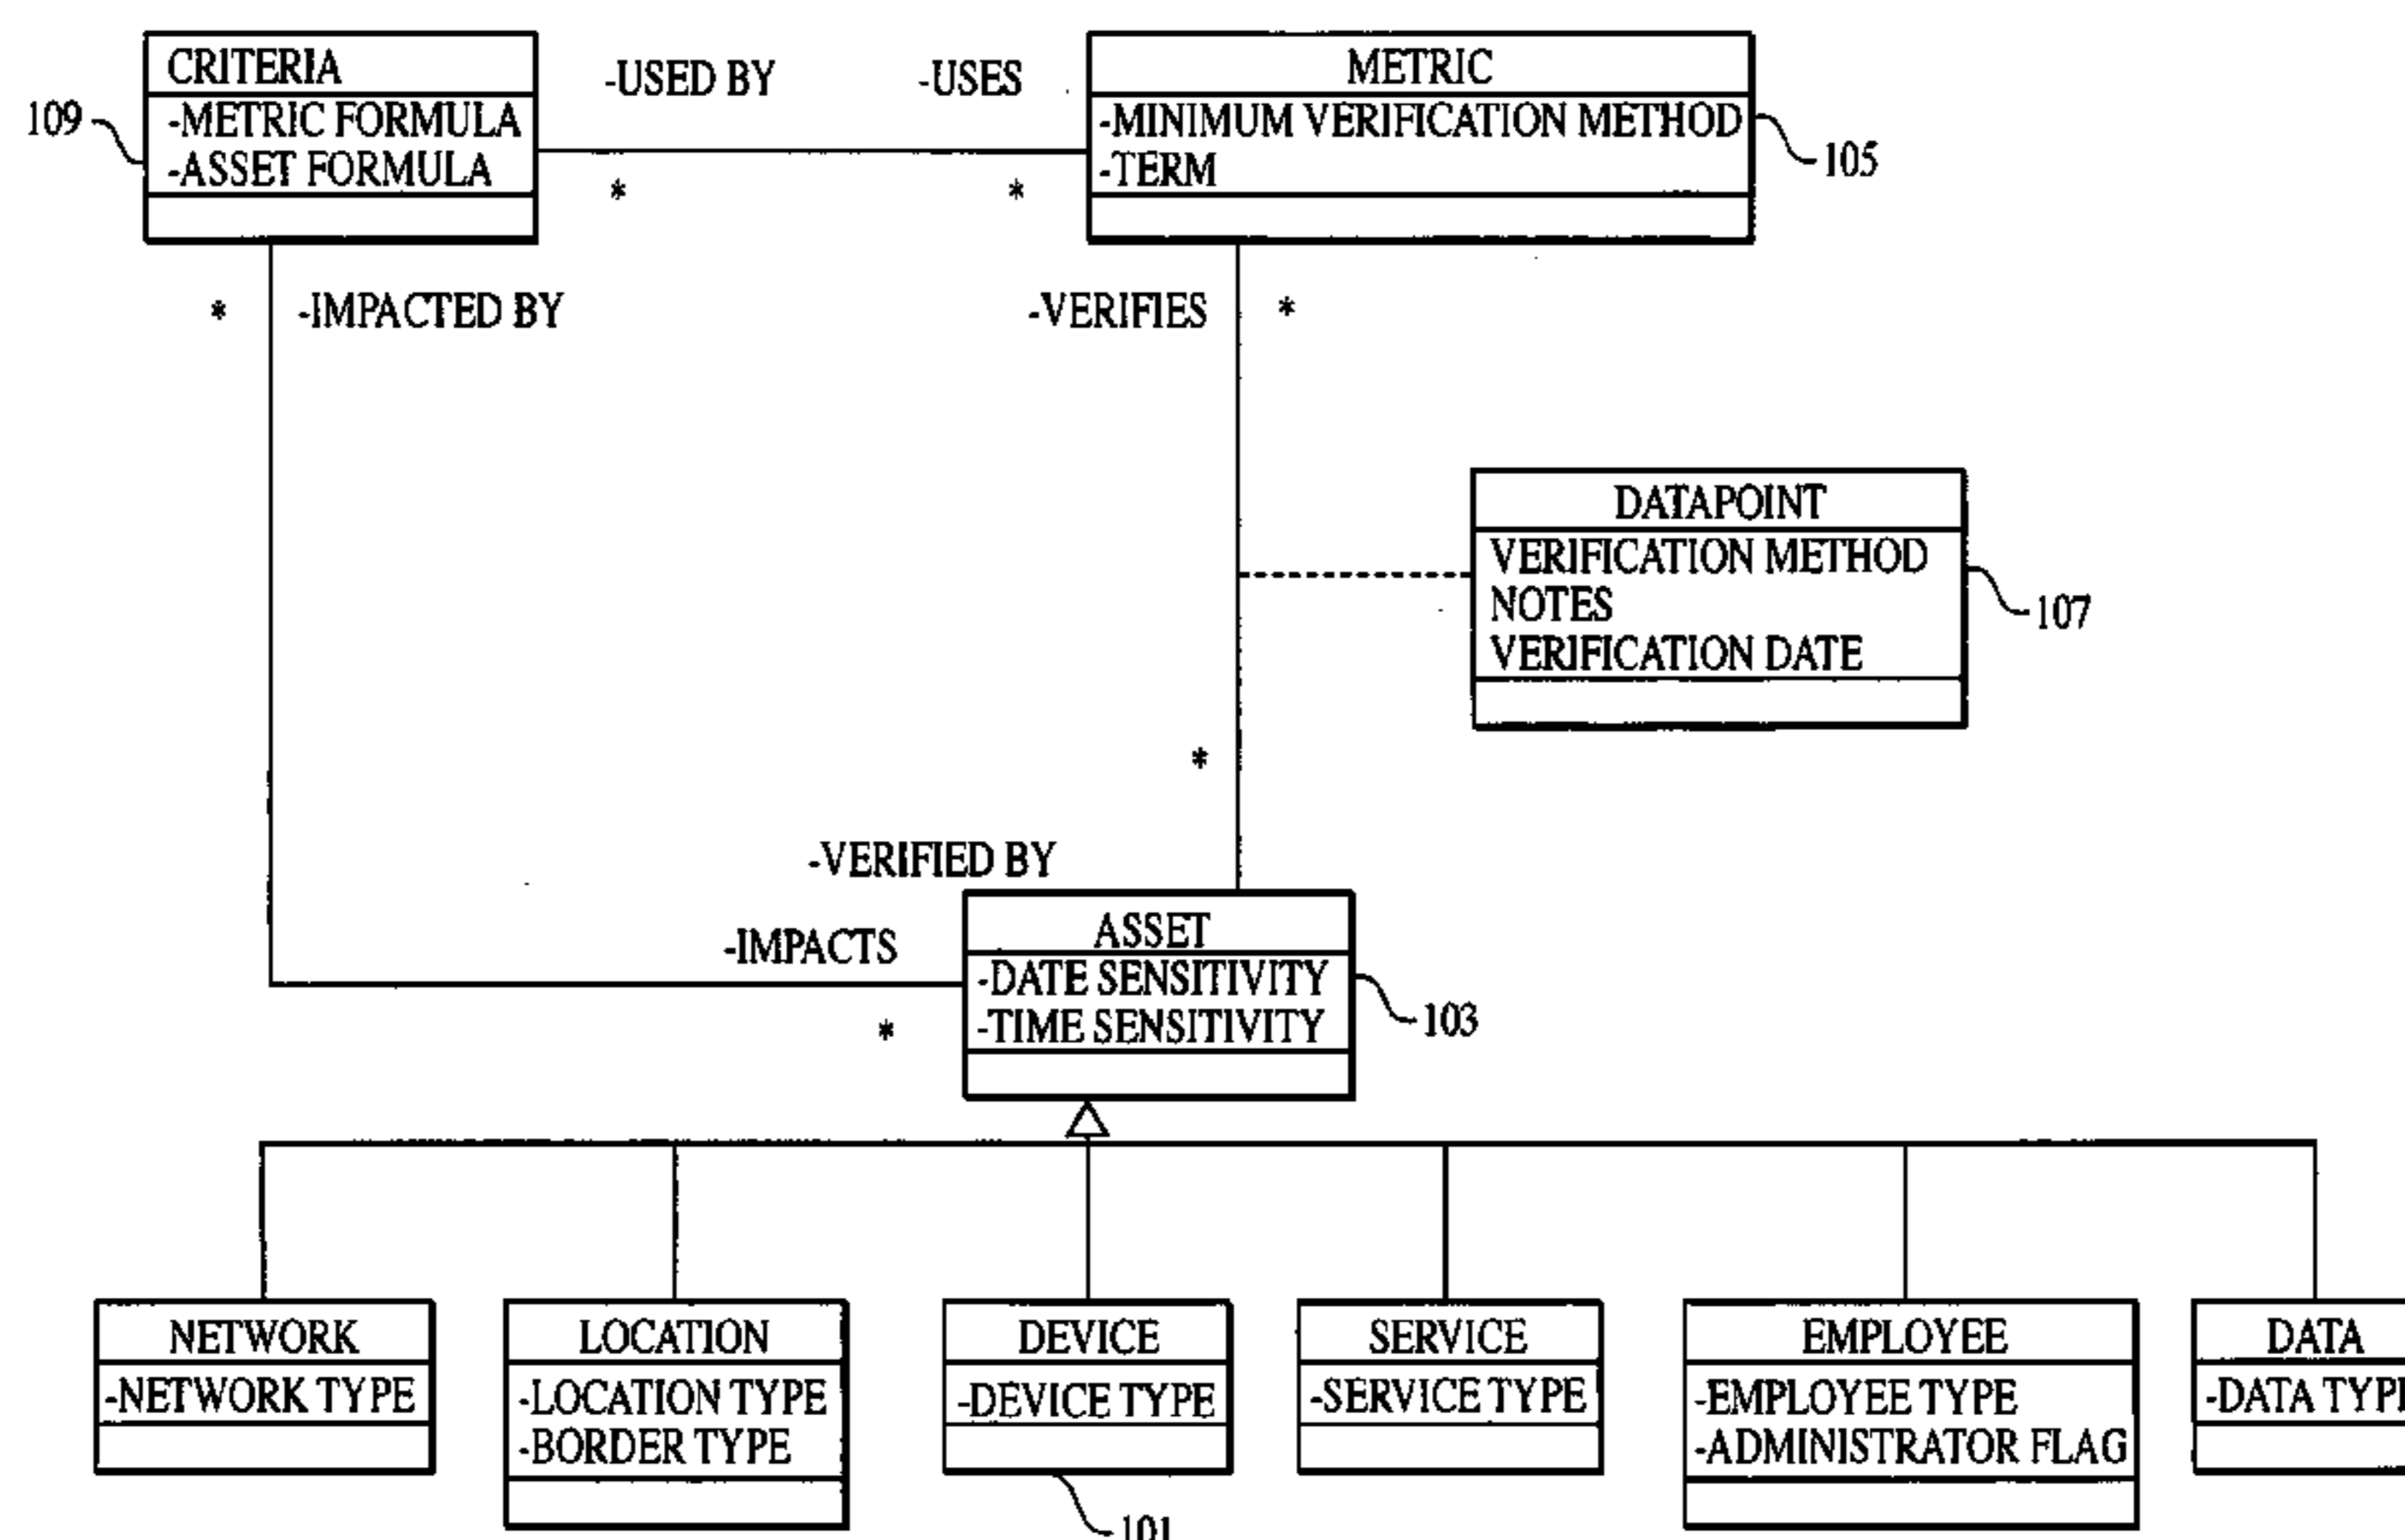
CRITERIA
-METRIC FORMULA
-ASSET FORMULA

109

-USED BY

-USES

*

*

METRIC
-MINIMUM VERIFICATION METHOD
-TERM

105

*

-IMPACTED BY

-VERIFIES

*

DATAPOINT
VERIFICATION METHOD
NOTES
VERIFICATION DATE

107

*

-VERIFIED BY

-IMPACTS

*

ASSET
-DATE SENSITIVITY
-TIME SENSITIVITY

103

NETWORK
-NETWORK TYPE

LOCATION
-LOCATION TYPE
-BORDER TYPE

DEVICE
-DEVICE TYPE

101

SERVICE
-SERVICE TYPE

EMPLOYEE
-EMPLOYEE TYPE
-ADMINISTRATOR FLAG

DATA
-DATA TYP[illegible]